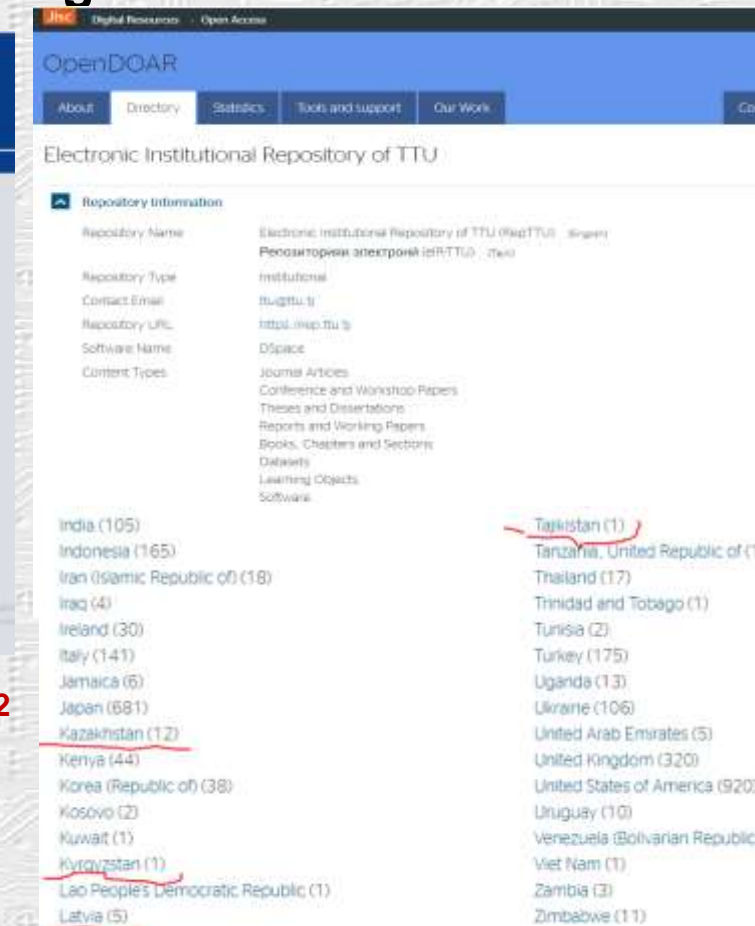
Jisc Digital Resources Open Access

OpenDOAR

About Directory Statistics Tools and support Our Work Co

Electronic Institutional Repository of TTU

Repository Information

Repository Name Electronic Institutional Repository of TTU (RepTTU) English
Репозиторияи электронӣ (eIR-TTU) Tajik

Repository Type Institutional

Contact Email ttu@ttu.tj

Repository URL https://rep.ttu.tj

Software Name DSpace

Content Types Journal Articles
Conference and Workshop Papers
Theses and Dissertations
Reports and Working Papers
Books, Chapters and Sections
Datasets
Learning Objects
Software

India (105)
Indonesia (165)
Iran (Islamic Republic of) (18)
Iraq (4)
Ireland (30)
Italy (141)
Jamaica (6)
Japan (681)
Kazakhstan (12)
Kenya (44)
Korea (Republic of) (38)
Kosovo (2)
Kuwait (1)
Kyrgyzstan (1)
Lao People's Democratic Republic (1)
Latvia (5)

Tajikistan (1)
Tanzania, United Republic of (1
Thailand (17)
Trinidad and Tobago (1)
Tunisia (2)
Turkey (175)
Uganda (13)
Ukraine (106)
United Arab Emirates (5)
United Kingdom (320)
United States of America (920
Uruguay (10)
Venezuela (Bolivarian Republic
Viet Nam (1)
Zambia (3)
Zimbabwe (11)

2